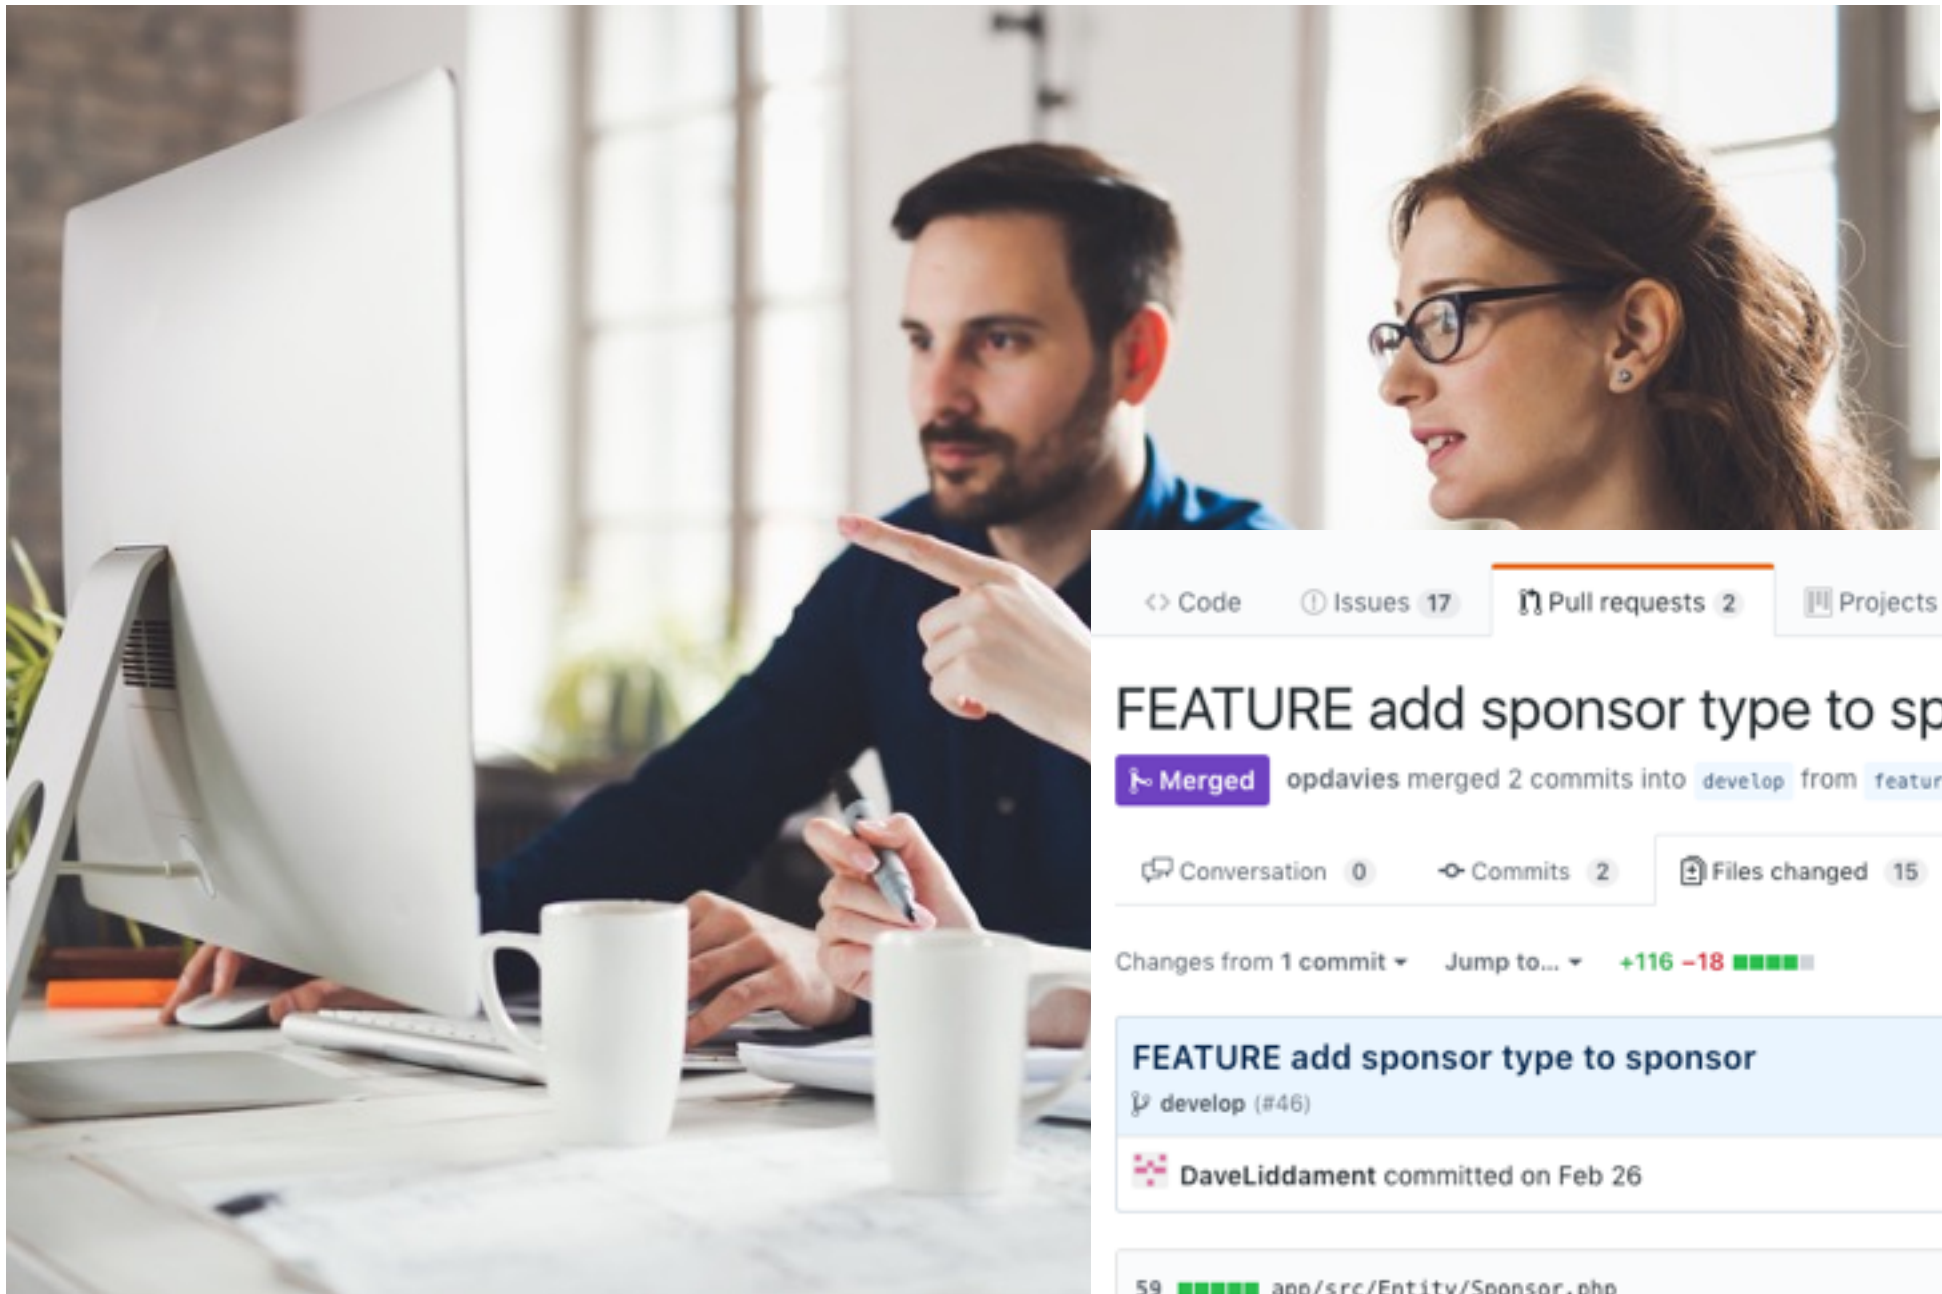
<> Code Issues 17 Pull requests 2 Projects

FEATURE add sponsor type to sp

Merged opdavies merged 2 commits into develop from featur

Conversation 0 Commits 2 Files changed 15

Changes from 1 commit Jump to... +116 −18

FEATURE add sponsor type to sponsor

develop (#46)

DaveLiddament committed on Feb 26

59 app/src/Entity/Sponsor.php